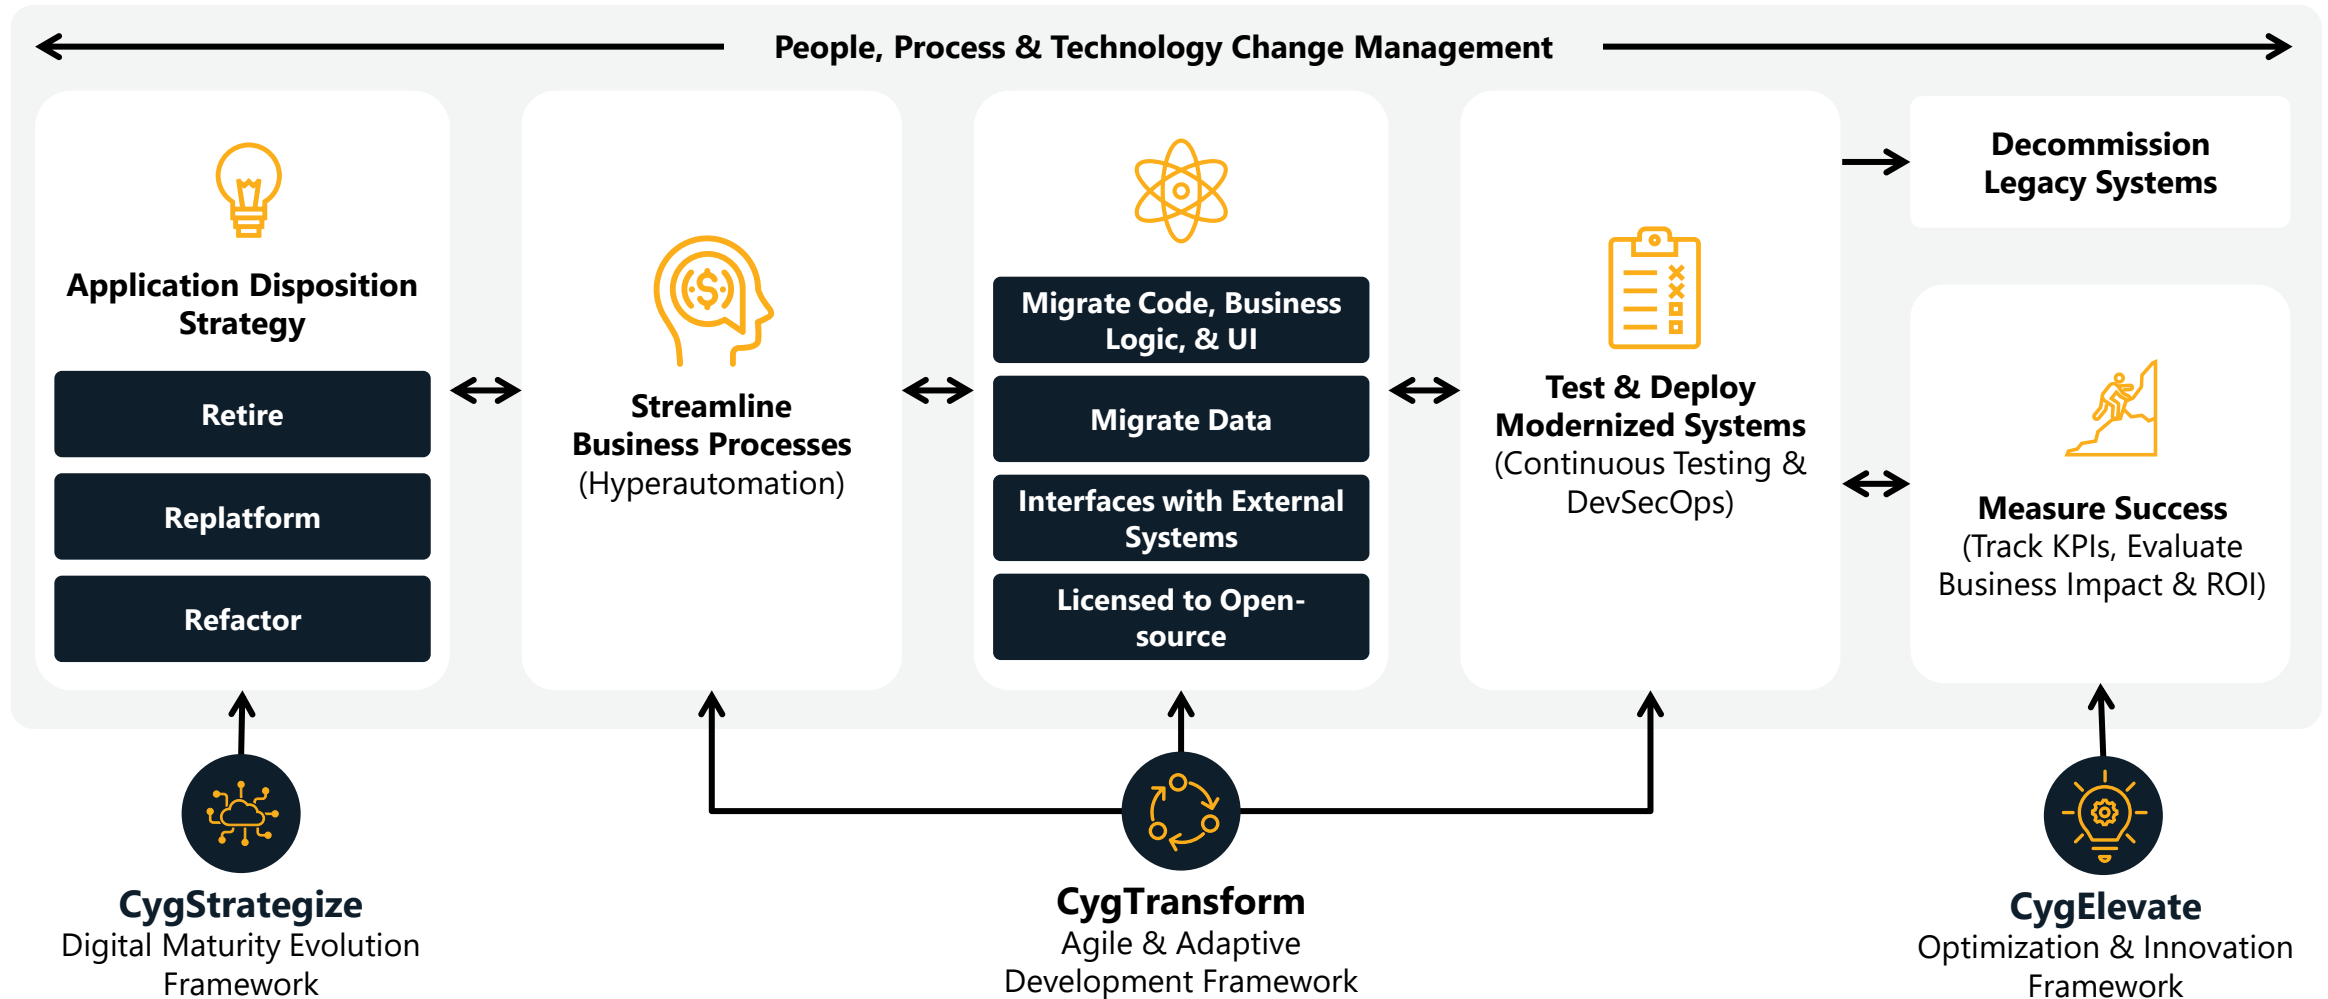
People, Process & Technology Change Management

Application Disposition Strategy

Retire

Replatform

Refactor

Streamline Business Processes (Hyperautomation)

Migrate Code, Business Logic, & UI

Migrate Data

Interfaces with External Systems

Licensed to Open-source

Test & Deploy Modernized Systems (Continuous Testing & DevSecOps)

Decommission Legacy Systems

Measure Success (Track KPIs, Evaluate Business Impact & ROI)

CygStrategize
Digital Maturity Evolution Framework

CygTransform
Agile & Adaptive Development Framework

CygElevate
Optimization & Innovation Framework